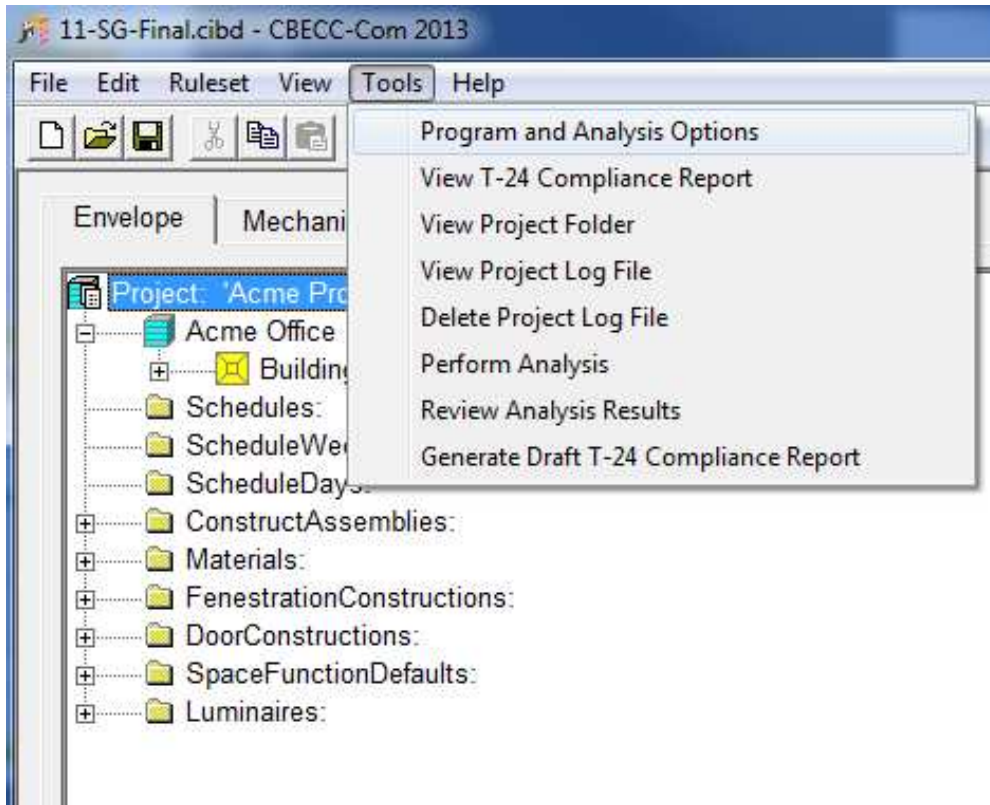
11-SG-Final.cibd - CBECC-Com 2013

File Edit Ruleset View Tools Help

Envelope Mechani

Project: 'Acme Pro
Acme Office
Building
Schedules:
ScheduleWe
ScheduleDays:
ConstructAssemblies:
Materials:
FenestrationConstructions:
DoorConstructions:
SpaceFunctionDefaults:
Luminaires:

Program and Analysis Options
View T-24 Compliance Report
View Project Folder
View Project Log File
Delete Project Log File
Perform Analysis
Review Analysis Results
Generate Draft T-24 Compliance Report